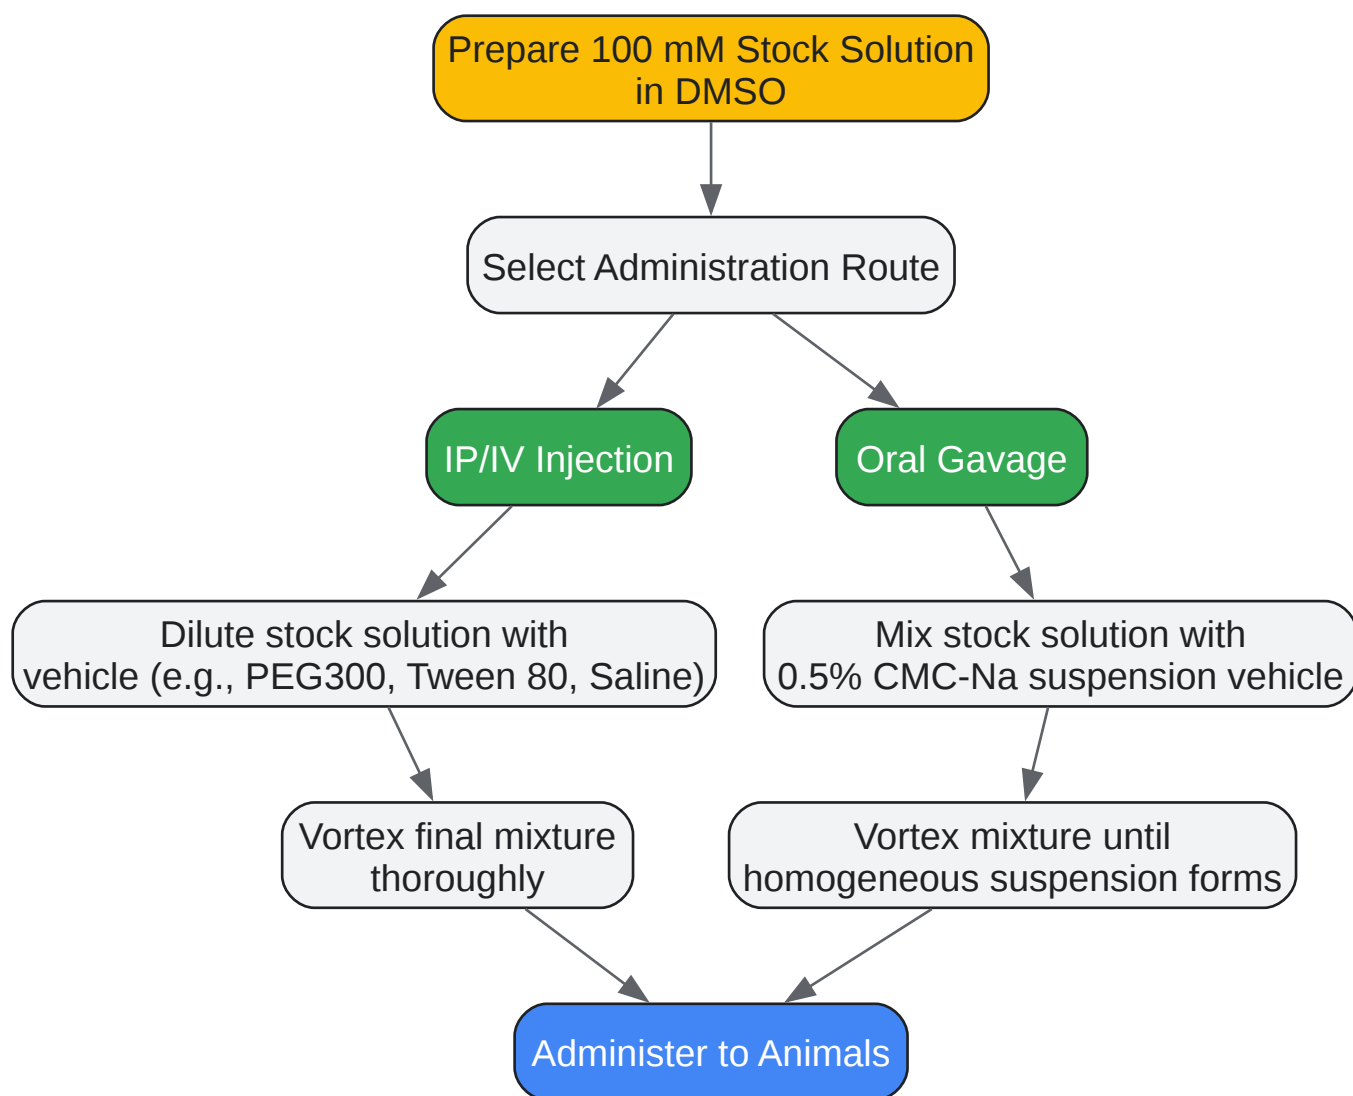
Prepare 100 mM Stock Solution in DMSO

Select Administration Route

IP/IV Injection

Oral Gavage

Dilute stock solution with vehicle (e.g., PEG300, Tween 80, Saline)

Mix stock solution with 0.5% CMC-Na suspension vehicle

Vortex final mixture thoroughly

Vortex mixture until homogeneous suspension forms

Administer to Animals